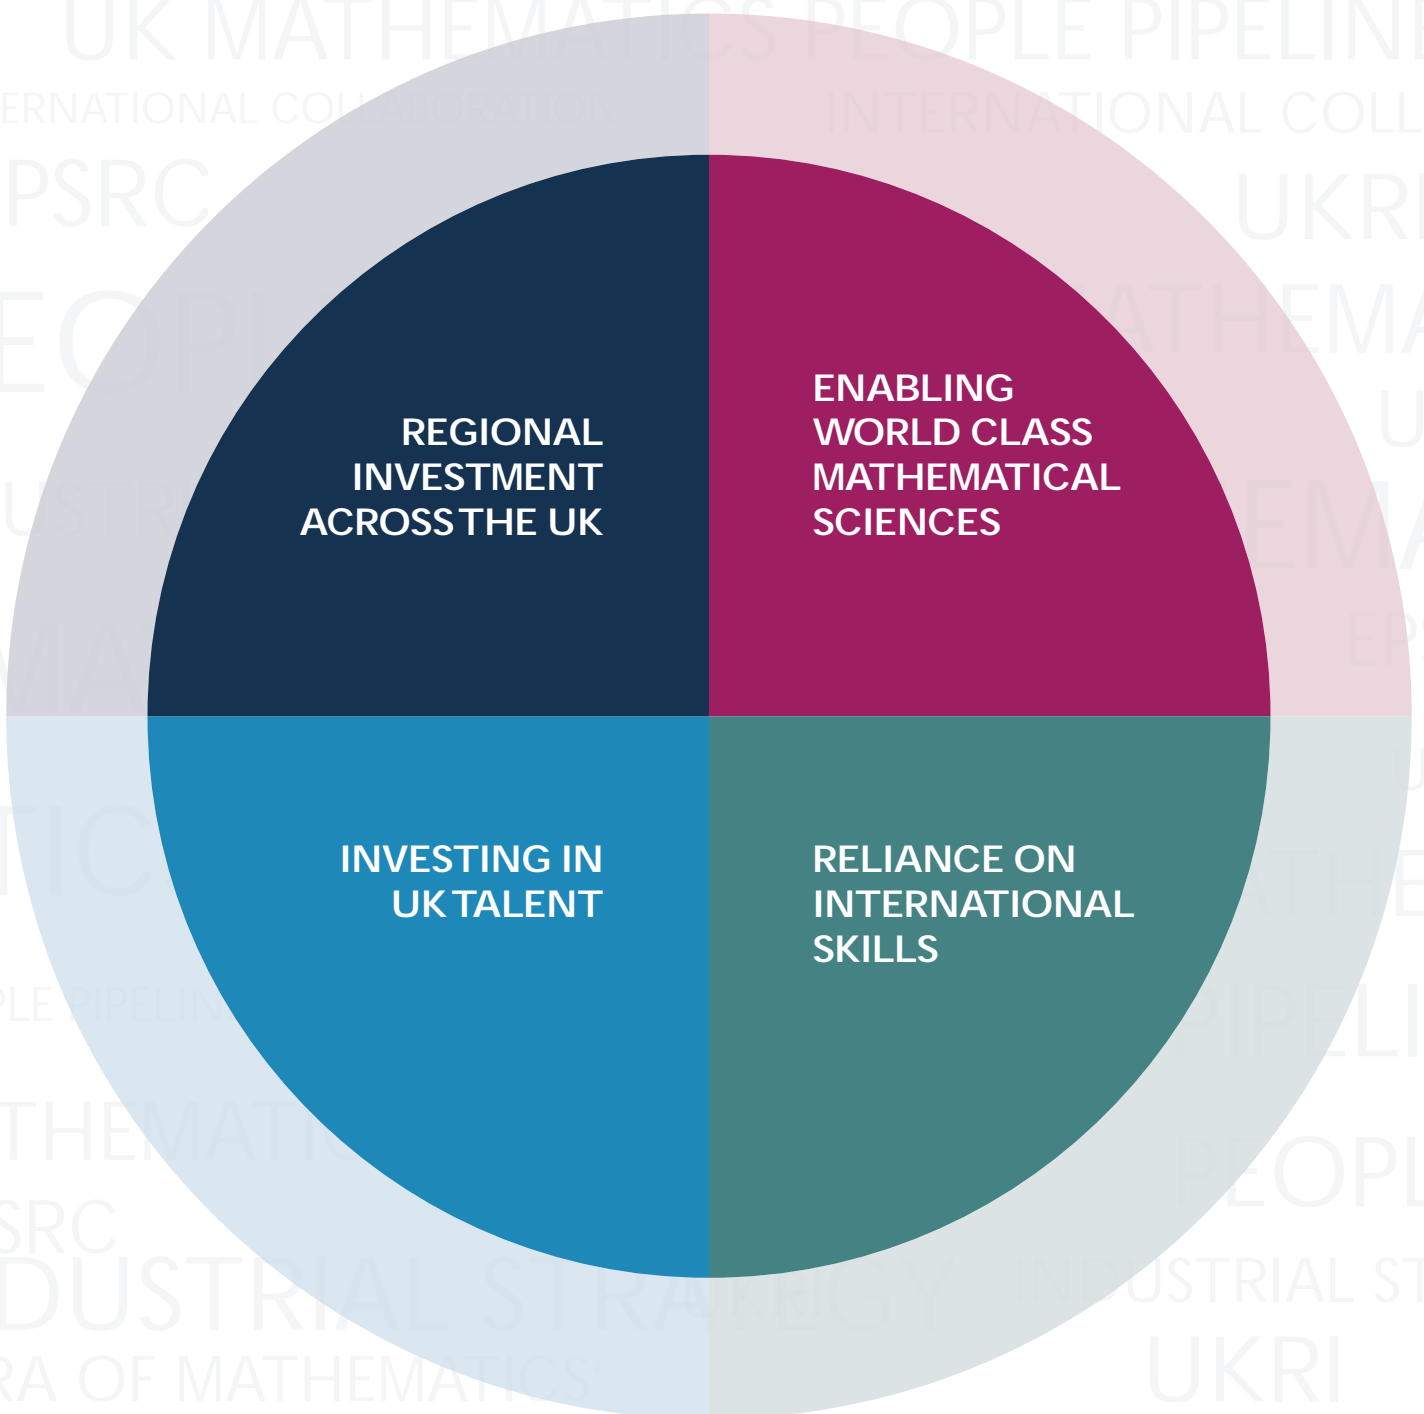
UK MATHEMATICS PEOPLE PIPELIN
ERNATIONAL COLLABORATION
INTERNATIONAL COLL
PSRC
UKRI
EOPL
ATHEMA
USTR
EMA
MA
EPS
TIC
THE
PLE PIPELIN
PIPELI
THEMATIC
PEOPL
SRC
DUSTRIAL STRATEGY
INDUSTRIAL ST
RA OF MATHEMATICS
UKRI

REGIONAL INVESTMENT ACROSS THE UK

ENABLING WORLD CLASS MATHEMATICAL SCIENCES

INVESTING IN UK TALENT

RELIANCE ON INTERNATIONAL SKILLS